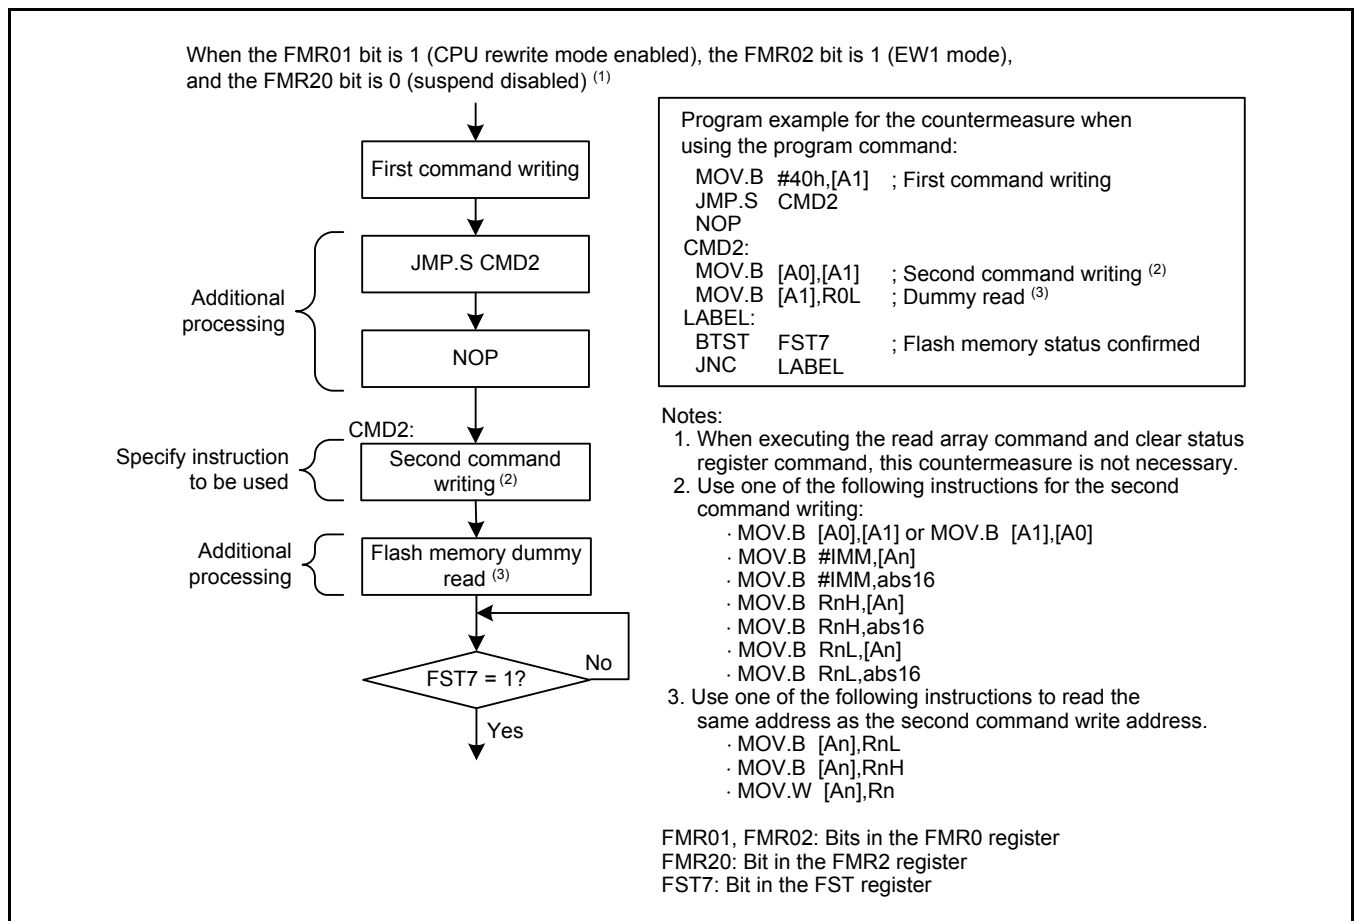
When the FMR01 bit is 1 (CPU rewrite mode enabled), the FMR02 bit is 1 (EW1 mode), and the FMR20 bit is 0 (suspend disabled) $^{(1)}$

First command writing

Additional processing

JMP.S CMD2

NOP

CMD2:

Specify instruction to be used

Second command writing $^{(2)}$

Additional processing

Flash memory dummy read $^{(3)}$

FST7 = 1?

No

Yes

Program example for the countermeasure when using the program command:
MOV.B #40h,[A1] ; First command writing
JMP.S CMD2
NOP
CMD2:
MOV.B [A0],[A1] ; Second command writing $^{(2)}$
MOV.B [A1],R0L ; Dummy read $^{(3)}$
LABEL:
BTST FST7 ; Flash memory status confirmed
JNC LABEL

Notes:
1. When executing the read array command and clear status register command, this countermeasure is not necessary.
2. Use one of the following instructions for the second command writing:
· MOV.B [A0],[A1] or MOV.B [A1],[A0]
· MOV.B #IMM,[An]
· MOV.B #IMM,abs16
· MOV.B RnH,[An]
· MOV.B RnH,abs16
· MOV.B RnL,[An]
· MOV.B RnL,abs16
3. Use one of the following instructions to read the same address as the second command write address.
· MOV.B [An],RnL
· MOV.B [An],RnH
· MOV.W [An],Rn

FMR01, FMR02: Bits in the FMR0 register
FMR20: Bit in the FMR2 register
FST7: Bit in the FST register